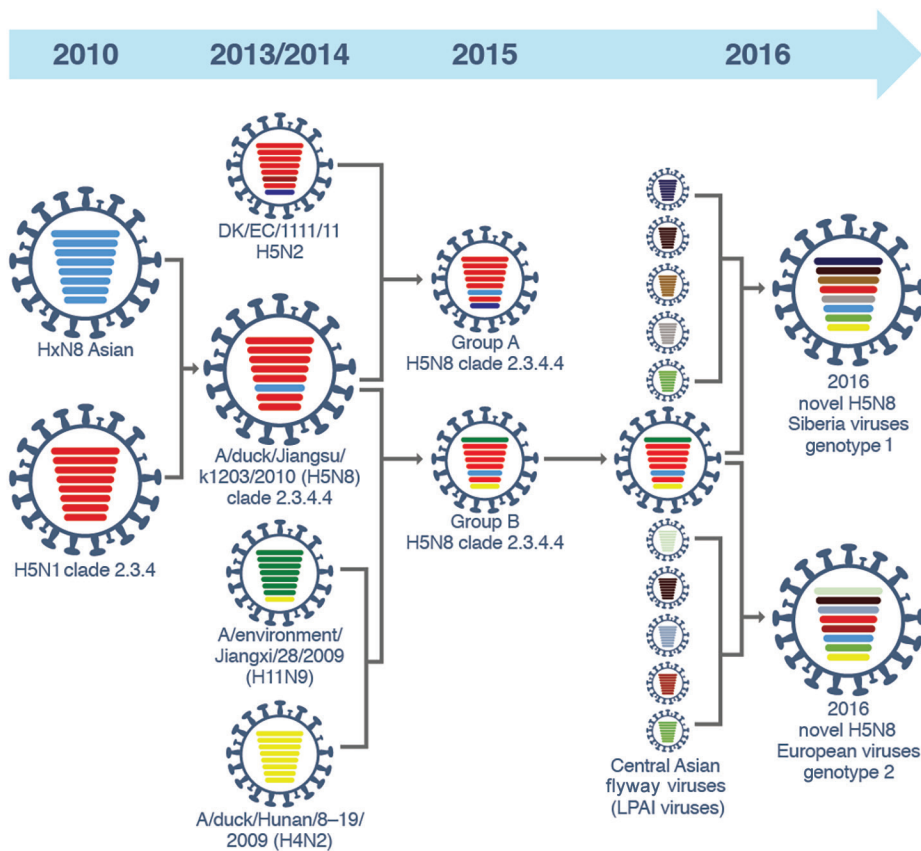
2010

2013/2014

2015

2016

HxN8 Asian

H5N1 clade 2.3.4

DK/EC/1111/11 H5N2

A/duck/Jiangsu/ k1203/2010 (H5N8) clade 2.3.4.4

A/environment/ Jiangxi/28/2009 (H11N9)

A/duck/Hunan/8–19/ 2009 (H4N2)

Group A H5N8 clade 2.3.4.4

Group B H5N8 clade 2.3.4.4

Central Asian flyway viruses (LPAI viruses)

2016 novel H5N8 Siberia viruses genotype 1

2016 novel H5N8 European viruses genotype 2